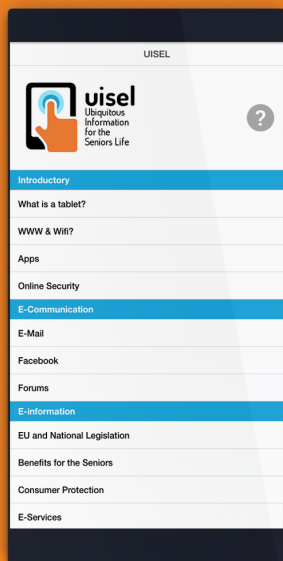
UISEL

uisel
Ubiquitous Information for the Seniors Life

?

Introductory

What is a tablet?

WWW & Wifi?

Apps

Online Security

E-Communication

E-Mail

Facebook

Forums

E-information

EU and National Legislation

Benefits for the Seniors

Consumer Protection

E-Services